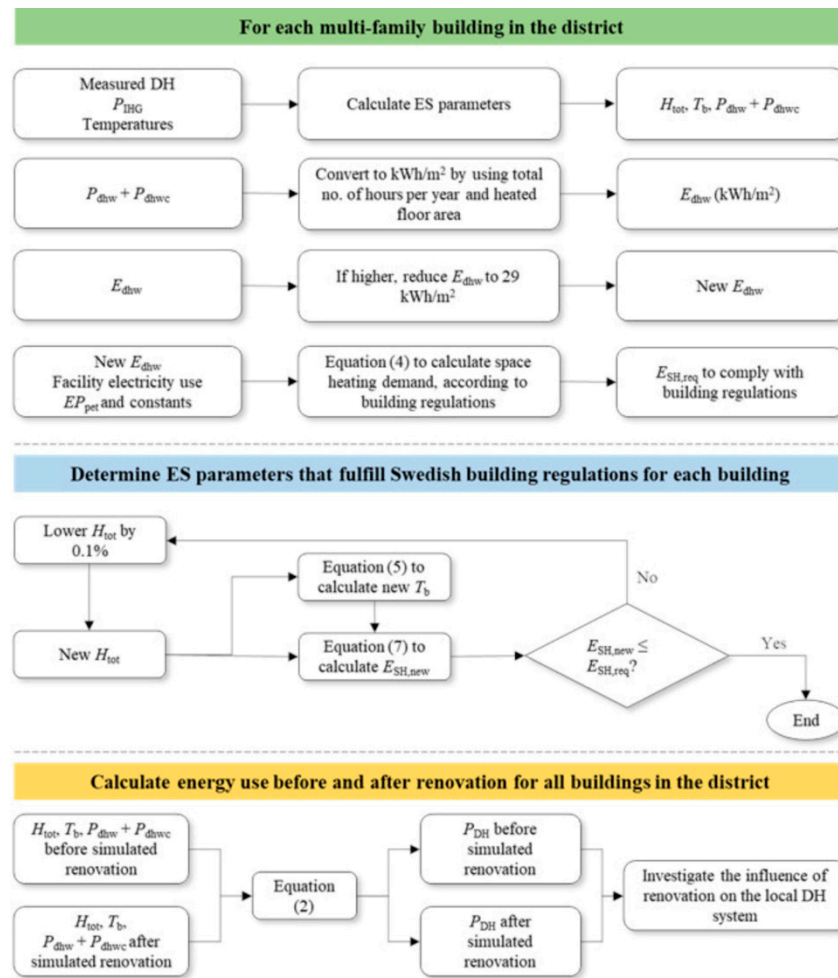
For each multi-family building in the district

Measured DH
$P_{\text{IHG}}$
Temperatures

Calculate ES parameters

$H_{\text{tot}}$, $T_{\text{b}}$, $P_{\text{dhw}} + P_{\text{dhwc}}$

$P_{\text{dhw}} + P_{\text{dhwc}}$

Convert to kWh/m$^2$ by using total no. of hours per year and heated floor area

$E_{\text{dhw}}$ (kWh/m$^2$)

$E_{\text{dhw}}$

If higher, reduce $E_{\text{dhw}}$ to 29 kWh/m$^2$

New $E_{\text{dhw}}$

New $E_{\text{dhw}}$
Facility electricity use
$EP_{\text{pet}}$ and constants

Equation (4) to calculate space heating demand, according to building regulations

$E_{\text{SH,req}}$ to comply with building regulations

Determine ES parameters that fulfill Swedish building regulations for each building

Lower $H_{\text{tot}}$ by 0.1%

Equation (5) to calculate new $T_{\text{b}}$

No

New $H_{\text{tot}}$

Equation (7) to calculate $E_{\text{SH,new}}$

$E_{\text{SH,new}} \leq E_{\text{SH,req}}$?

Yes

End

Calculate energy use before and after renovation for all buildings in the district

$H_{\text{tot}}$, $T_{\text{b}}$, $P_{\text{dhw}} + P_{\text{dhwc}}$ before simulated renovation

Equation (2)

$P_{\text{DH}}$ before simulated renovation

Investigate the influence of renovation on the local DH system

$H_{\text{tot}}$, $T_{\text{b}}$, $P_{\text{dhw}} + P_{\text{dhwc}}$ after simulated renovation

$P_{\text{DH}}$ after simulated renovation